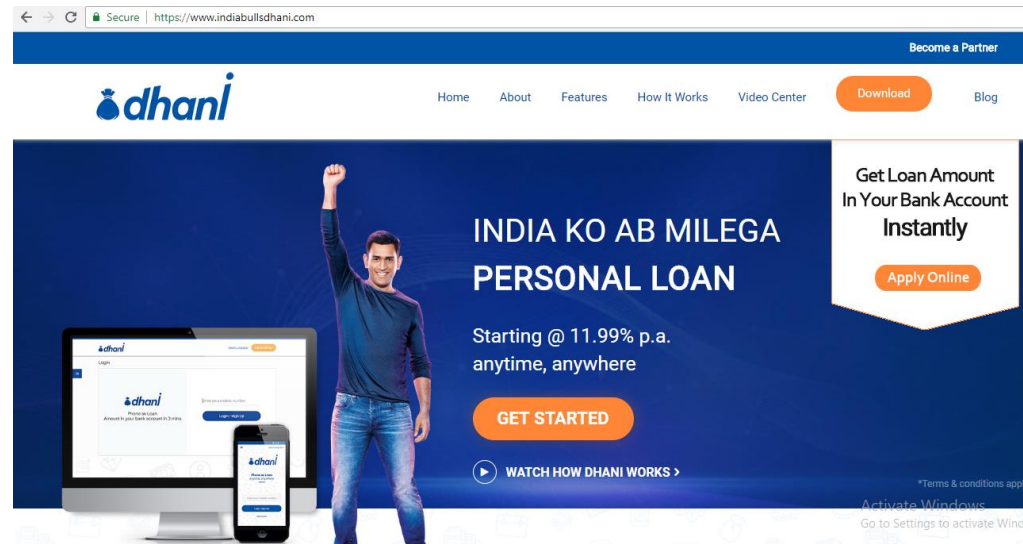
Secure | https://www.indiabullsdhani.com

Become a Partner

dhani

Home About Features How It Works Video Center Download Blog

Get Loan Amount In Your Bank Account Instantly

Apply Online

INDIA KO AB MILEGA
PERSONAL LOAN

Starting @ 11.99% p.a.
anytime, anywhere

GET STARTED

WATCH HOW DHANI WORKS >

dhani

Login

dhani

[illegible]

Login / sign up

dhani

*Terms & conditions app

Activate Windows
Go to Settings to activate Wind